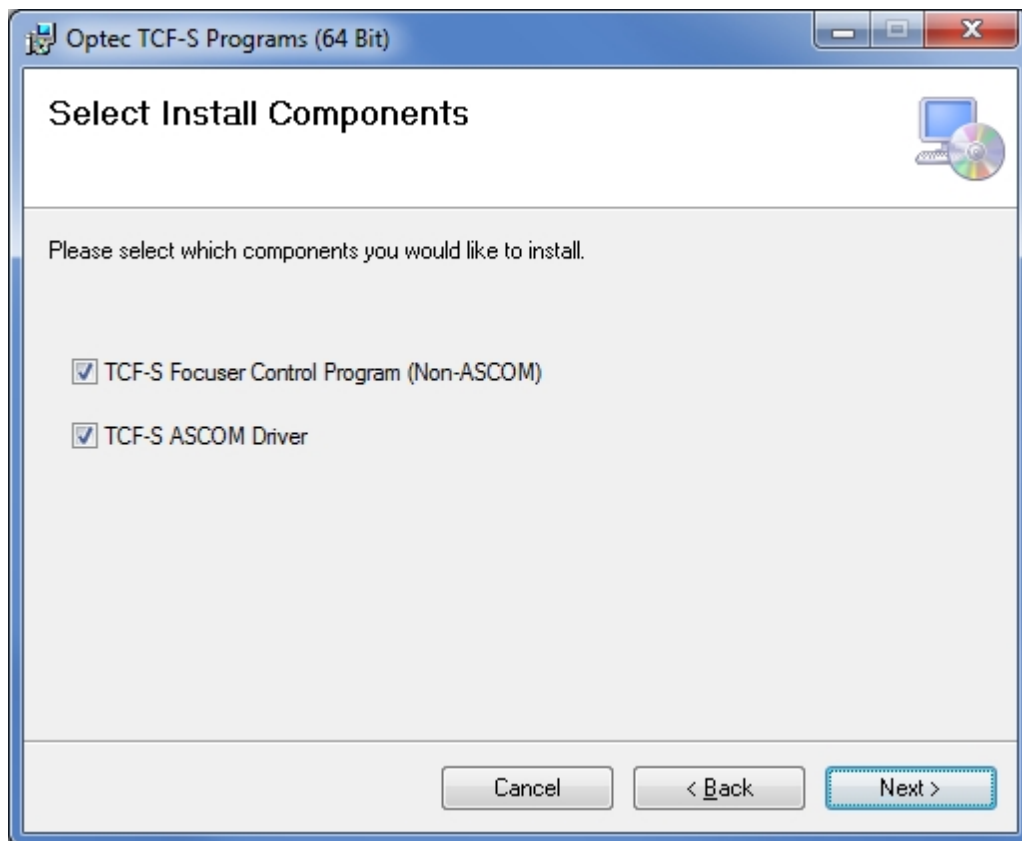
Optec TCF-S Programs (64 Bit)

Select Install Components

Please select which components you would like to install.

TCF-S Focuser Control Program (Non-ASCOM)

TCF-S ASCOM Driver

Cancel

< Back

Next >